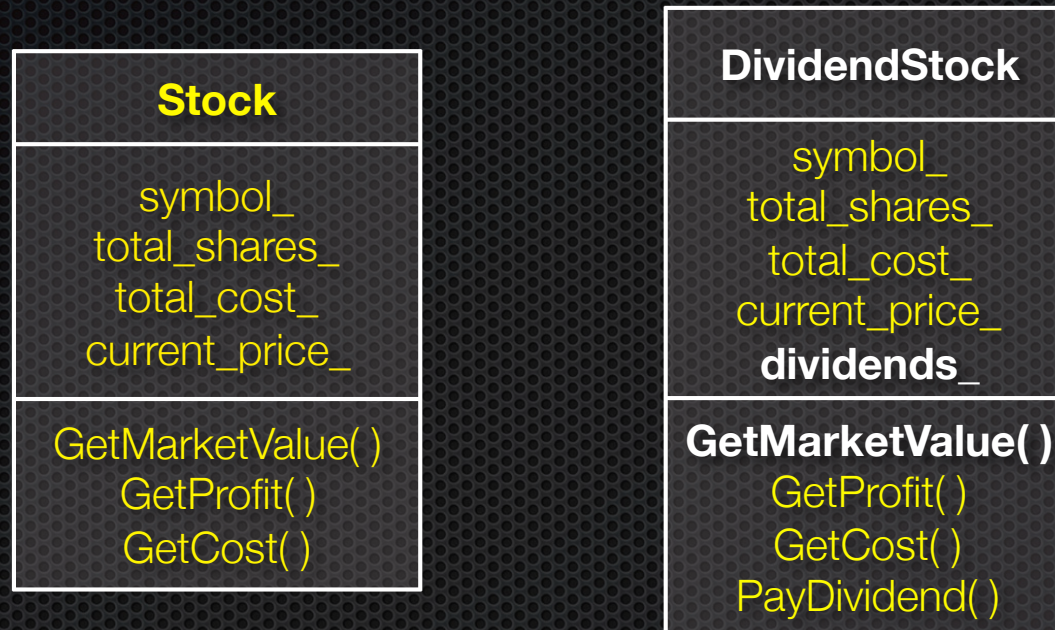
Stock

symbol_
total_shares_
total_cost_
current_price_

GetMarketValue( )
GetProfit( )
GetCost( )

DividendStock

symbol_
total_shares_
total_cost_
current_price_
dividends_

GetMarketValue( )
GetProfit( )
GetCost( )
PayDividend( )